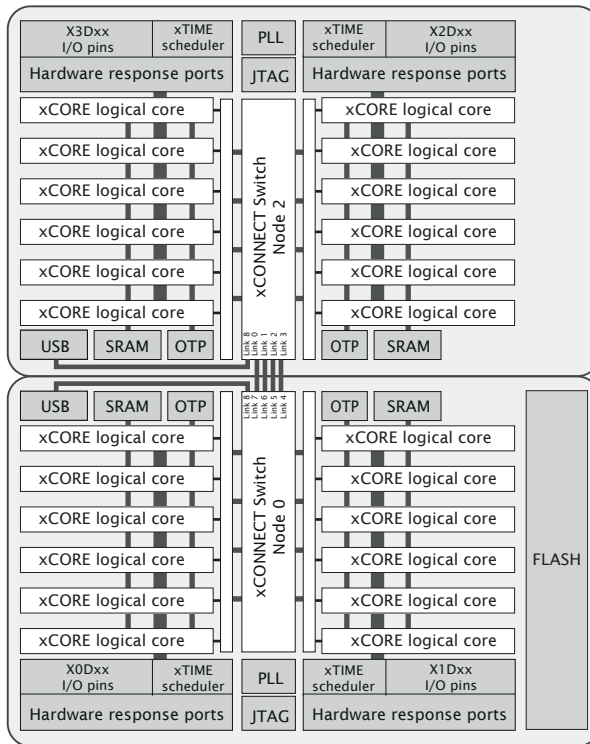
X3Dxx I/O pins

xTIME scheduler

PLL

xTIME scheduler

X2Dxx I/O pins

Hardware response ports

JTAG

Hardware response ports

xCORE logical core

xCORE logical core

xCORE logical core

xCORE logical core

xCORE logical core

xCORE logical core

xCONNECT Switch Node 2

xCORE logical core

xCORE logical core

xCORE logical core

xCORE logical core

xCORE logical core

xCORE logical core

USB

SRAM

OTP

Link 8 Link 0 Link 1 Link 2 Link 3

OTP

SRAM

USB

SRAM

OTP

Link 8 Link 7 Link 6 Link 5 Link 4

OTP

SRAM

xCORE logical core

xCORE logical core

xCORE logical core

xCORE logical core

xCORE logical core

xCORE logical core

xCONNECT Switch Node 0

xCORE logical core

xCORE logical core

xCORE logical core

xCORE logical core

xCORE logical core

xCORE logical core

FLASH

X0Dxx I/O pins

xTIME scheduler

PLL

xTIME scheduler

X1Dxx I/O pins

Hardware response ports

JTAG

Hardware response ports